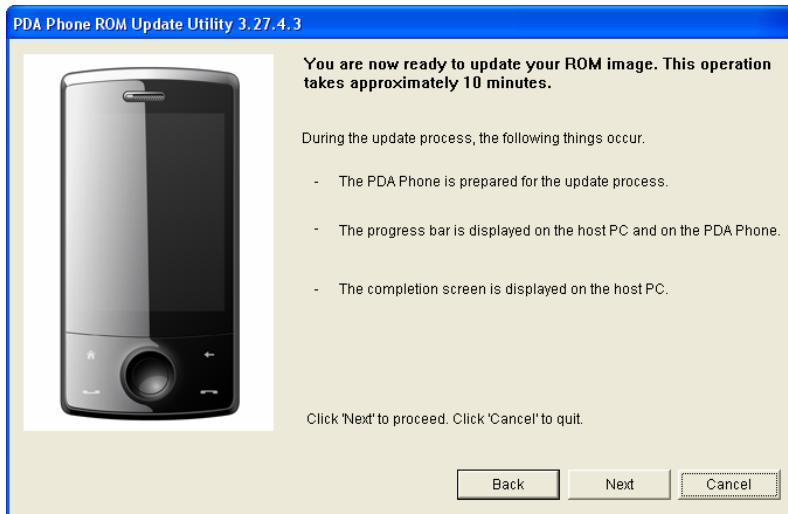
PDA Phone ROM Update Utility 3.27.4.3

You are now ready to update your ROM image. This operation takes approximately 10 minutes.

During the update process, the following things occur.

- The PDA Phone is prepared for the update process.

- The progress bar is displayed on the host PC and on the PDA Phone.

- The completion screen is displayed on the host PC.

Click 'Next' to proceed. Click 'Cancel' to quit.

Back Next Cancel